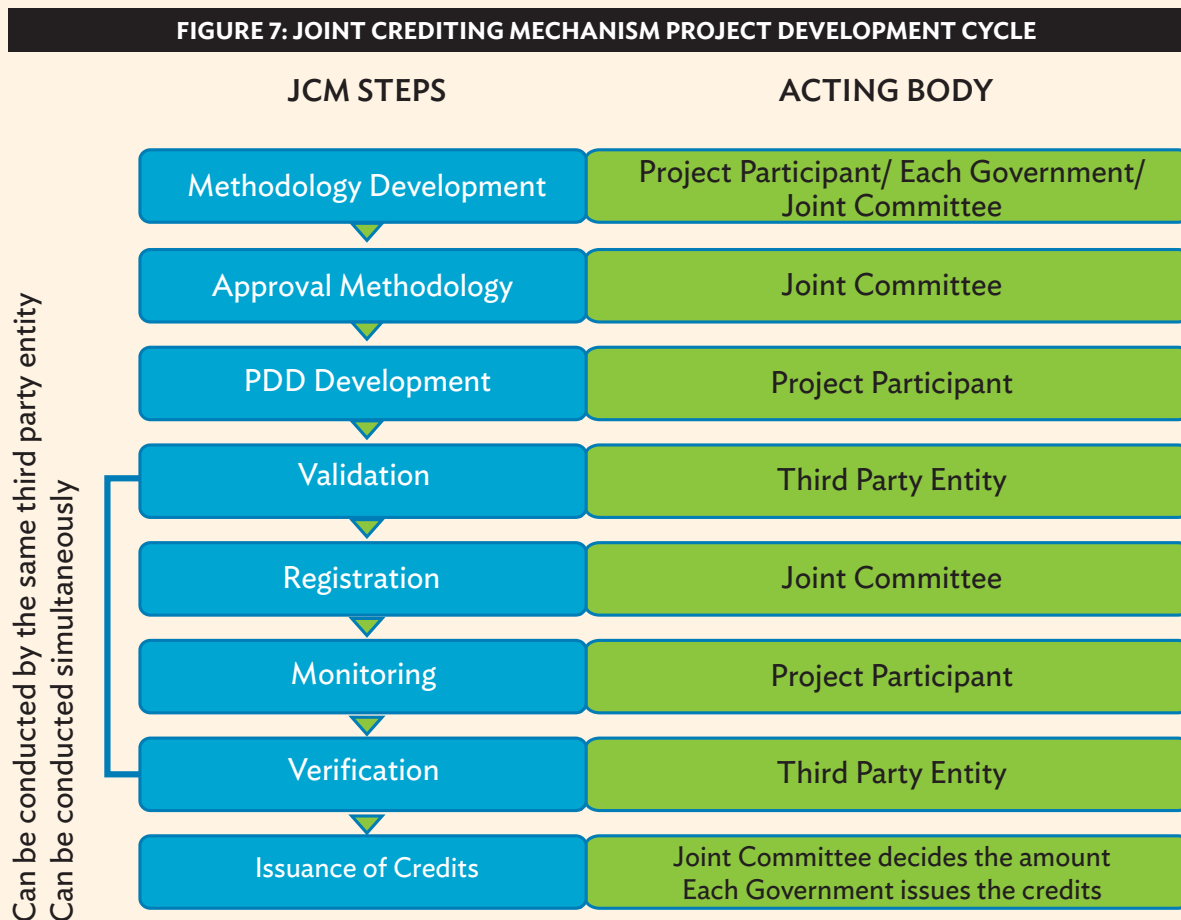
FIGURE 7: JOINT CREDITING MECHANISM PROJECT DEVELOPMENT CYCLE

| JCM STEPS | ACTING BODY |
|---|---|
| Methodology Development | Project Participant/ Each Government/ Joint Committee |
| Approval Methodology | Joint Committee |
| PDD Development | Project Participant |
| Validation | Third Party Entity |
| Registration | Joint Committee |
| Monitoring | Project Participant |
| Verification | Third Party Entity |
| Issuance of Credits | Joint Committee decides the amount Each Government issues the credits |

Can be conducted by the same third party entity
Can be conducted simultaneously